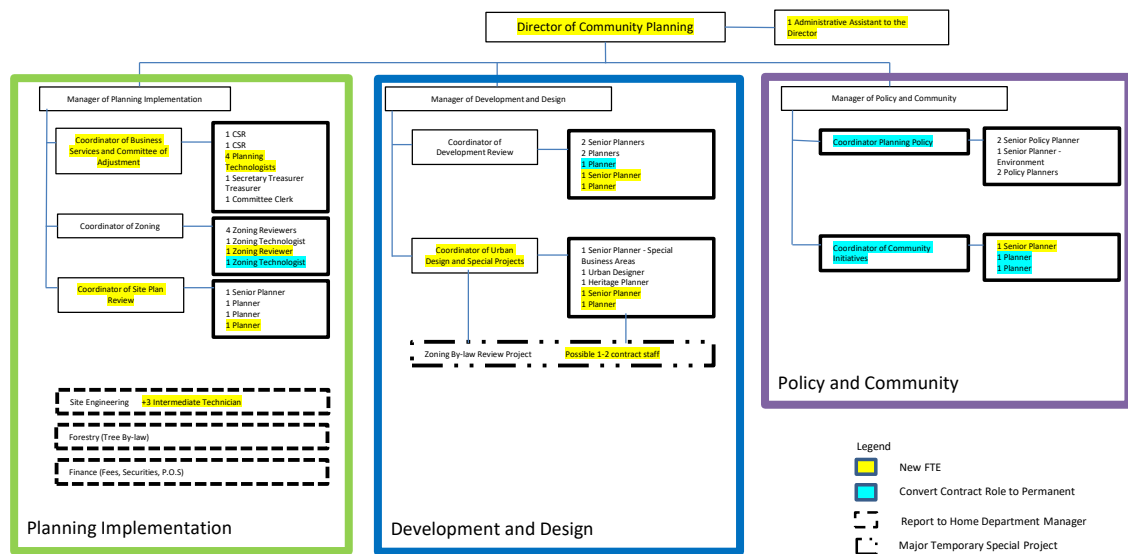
Director of Community Planning

1 Administrative Assistant to the Director

Manager of Planning Implementation

Coordinator of Business Services and Committee of Adjustment

1 CSR
1 CSR
4 Planning Technologists
1 Secretary Treasurer Treasurer
1 Committee Clerk

Coordinator of Zoning

4 Zoning Reviewers
1 Zoning Technologist
1 Zoning Reviewer
1 Zoning Technologist

Coordinator of Site Plan Review

1 Senior Planner
1 Planner
1 Planner
1 Planner

Site Engineering +3 Intermediate Technician

Forestry (Tree By-law)

Finance (Fees, Securities, P.O.S)

Planning Implementation

Manager of Development and Design

Coordinator of Development Review

2 Senior Planners
2 Planners
1 Planner
1 Senior Planner
1 Planner

Coordinator of Urban Design and Special Projects

1 Senior Planner - Special Business Areas
1 Urban Designer
1 Heritage Planner
1 Senior Planner
1 Planner

Zoning By-law Review Project Possible 1-2 contract staff

Development and Design

Manager of Policy and Community

Coordinator Planning Policy

2 Senior Policy Planner
1 Senior Planner - Environment
2 Policy Planners

Coordinator of Community Initiatives

1 Senior Planner
1 Planner
1 Planner

Policy and Community

Legend
New FTE
Convert Contract Role to Permanent
Report to Home Department Manager
Major Temporary Special Project